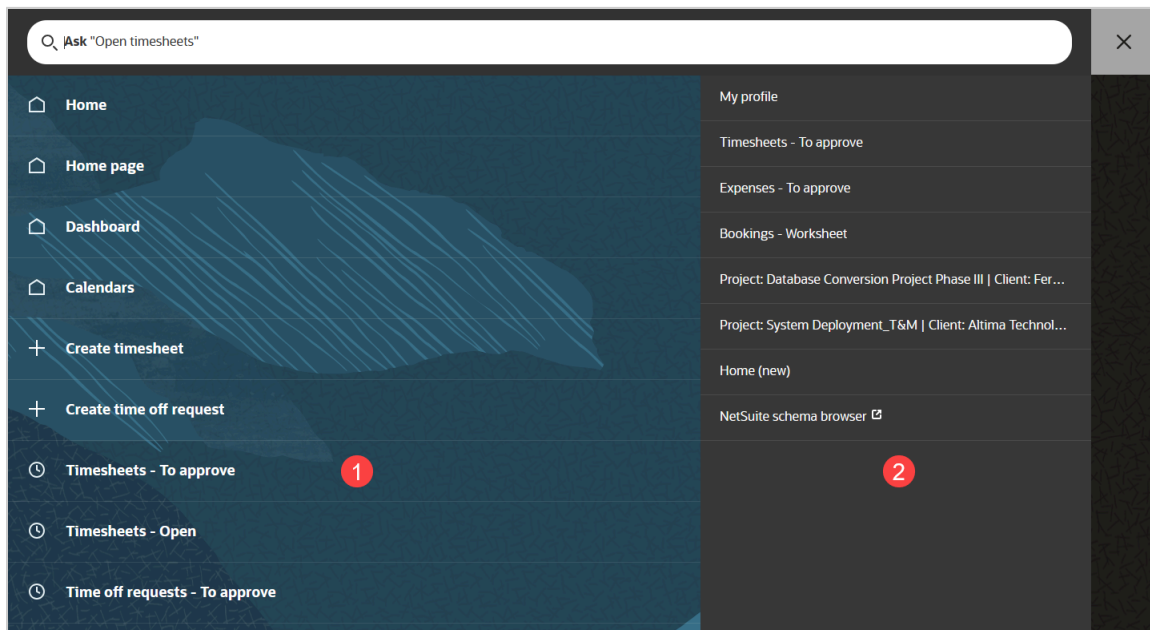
Ask "Open timesheets"

Home

Home page

Dashboard

Calendars

Create timesheet

Create time off request

Timesheets - To approve

Timesheets - Open

Time off requests - To approve

1

My profile

Timesheets - To approve

Expenses - To approve

Bookings - Worksheet

Project: Database Conversion Project Phase III | Client: Fer...

Project: System Deployment_T&M | Client: Altima Technol...

Home (new)

NetSuite schema browser

2